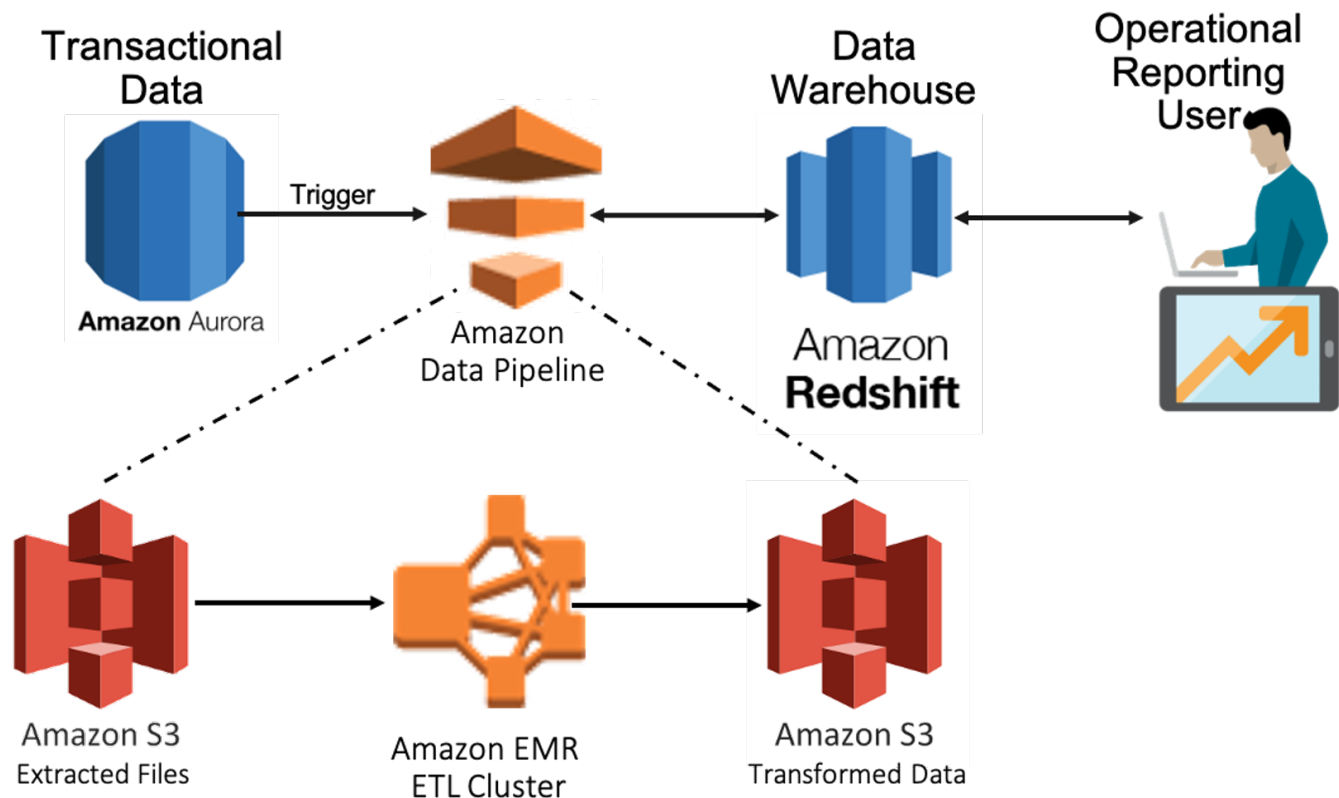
Transactional Data

Amazon Aurora

Trigger

Amazon Data Pipeline

Data Warehouse

Amazon Redshift

Operational Reporting User

Amazon S3
Extracted Files

Amazon EMR
ETL Cluster

Amazon S3
Transformed Data